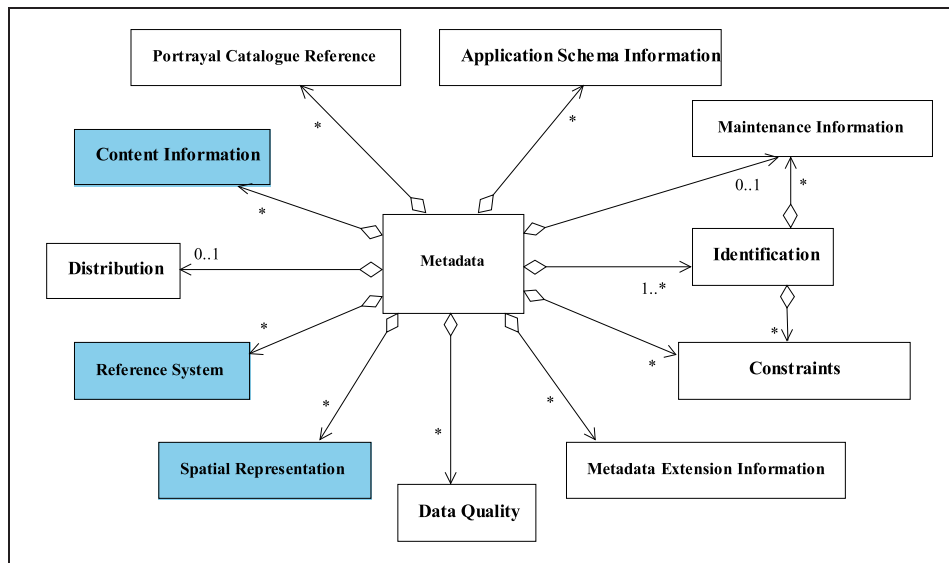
Portrayal Catalogue Reference

Application Schema Information

Maintenance Information

Content Information

Metadata

Distribution

Identification

Reference System

Constraints

Spatial Representation

Metadata Extension Information

Data Quality

*
*
*
0..1
*
0..1
1..*
*
*
*
*
*
*
*